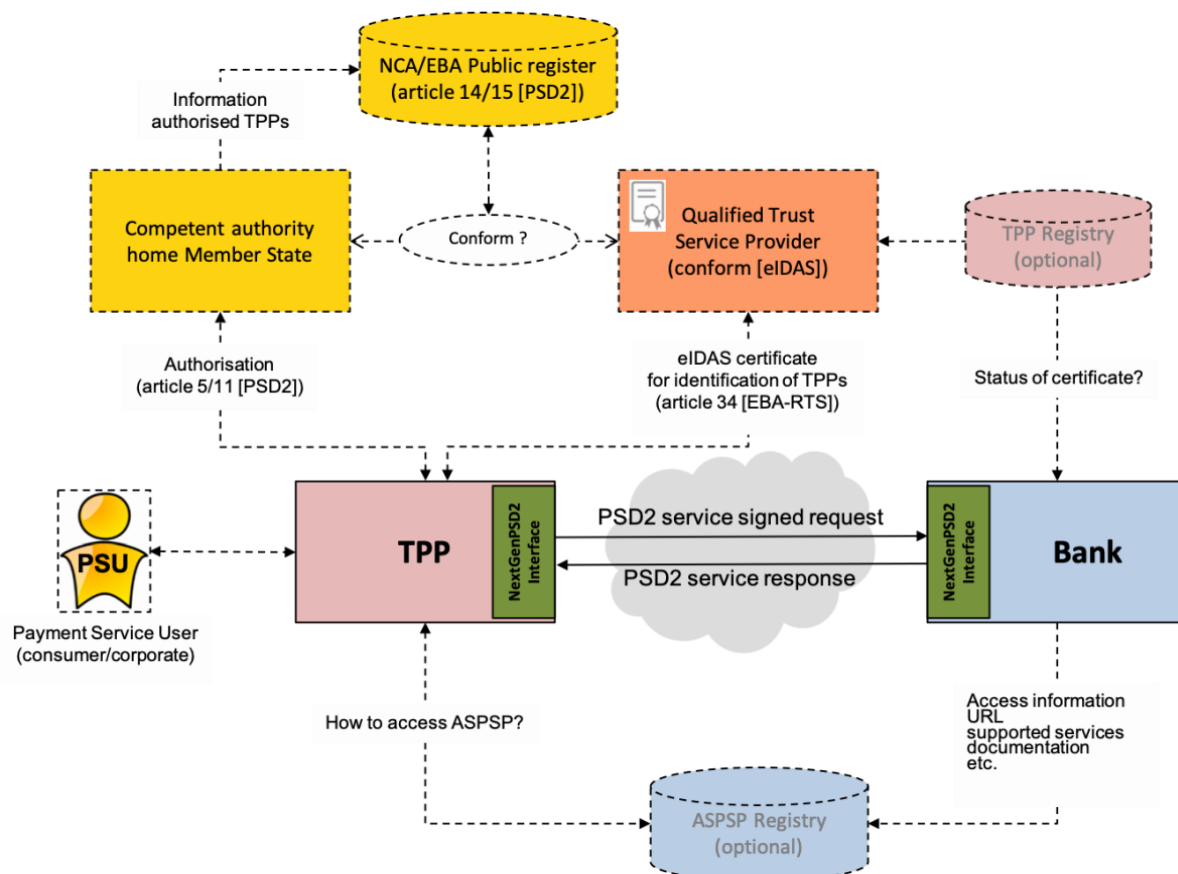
NCA/EBA Public register
(article 14/15 [PSD2])

Information
authorised TPPs

Competent authority
home Member State

Conform ?

Qualified Trust
Service Provider
(conform [eIDAS])

TPP Registry
(optional)

Authorisation
(article 5/11 [PSD2])

eIDAS certificate
for identification of TPPs
(article 34 [EBA-RTS])

Status of certificate?

PSU

Payment Service User
(consumer/corporate)

TPP

NextGenPSD2
Interface

PSD2 service signed request

PSD2 service response

NextGenPSD2
Interface

Bank

How to access ASPSP?

Access information
URL
supported services
documentation
etc.

ASPSP Registry
(optional)